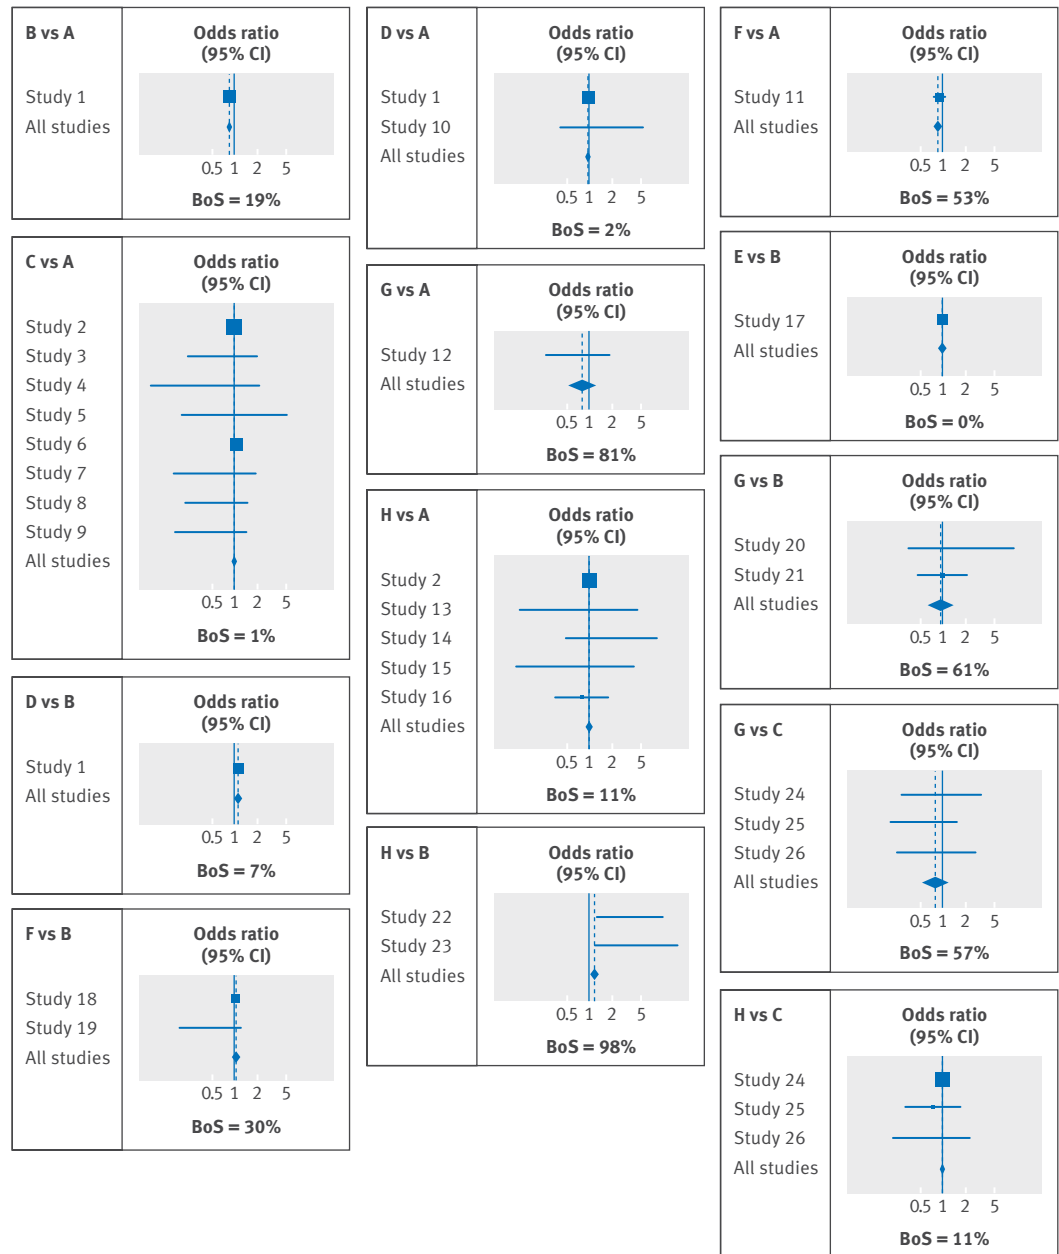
B vs A
Odds ratio (95% CI)
Study 1
All studies
0.5 1 2 5
BoS = 19%

C vs A
Odds ratio (95% CI)
Study 2
Study 3
Study 4
Study 5
Study 6
Study 7
Study 8
Study 9
All studies
0.5 1 2 5
BoS = 1%

D vs B
Odds ratio (95% CI)
Study 1
All studies
0.5 1 2 5
BoS = 7%

F vs B
Odds ratio (95% CI)
Study 18
Study 19
All studies
0.5 1 2 5
BoS = 30%

D vs A
Odds ratio (95% CI)
Study 1
Study 10
All studies
0.5 1 2 5
BoS = 2%

G vs A
Odds ratio (95% CI)
Study 12
All studies
0.5 1 2 5
BoS = 81%

H vs A
Odds ratio (95% CI)
Study 2
Study 13
Study 14
Study 15
Study 16
All studies
0.5 1 2 5
BoS = 11%

H vs B
Odds ratio (95% CI)
Study 22
Study 23
All studies
0.5 1 2 5
BoS = 98%

F vs A
Odds ratio (95% CI)
Study 11
All studies
0.5 1 2 5
BoS = 53%

E vs B
Odds ratio (95% CI)
Study 17
All studies
0.5 1 2 5
BoS = 0%

G vs B
Odds ratio (95% CI)
Study 20
Study 21
All studies
0.5 1 2 5
BoS = 61%

G vs C
Odds ratio (95% CI)
Study 24
Study 25
Study 26
All studies
0.5 1 2 5
BoS = 57%

H vs C
Odds ratio (95% CI)
Study 24
Study 25
Study 26
All studies
0.5 1 2 5
BoS = 11%